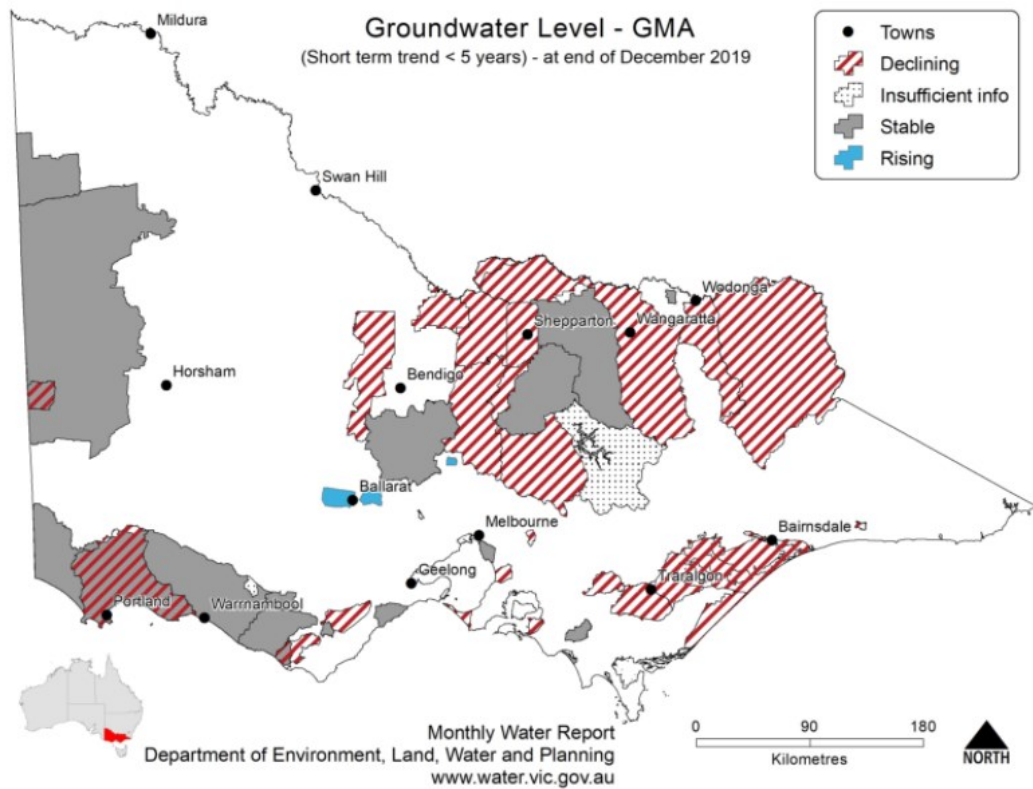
Groundwater Level - GMA
(Short term trend < 5 years) - at end of December 2019

Towns
Declining
Insufficient info
Stable
Rising

Mildura
Swan Hill
Horsham
Bendigo
Shepparton
Wangaratta
Wodonga
Ballarat
Melbourne
Geelong
Bairnsdale
Traralgon
Portland
Warrnambool

0 90 180
Kilometres
NORTH

Monthly Water Report
Department of Environment, Land, Water and Planning
www.water.vic.gov.au